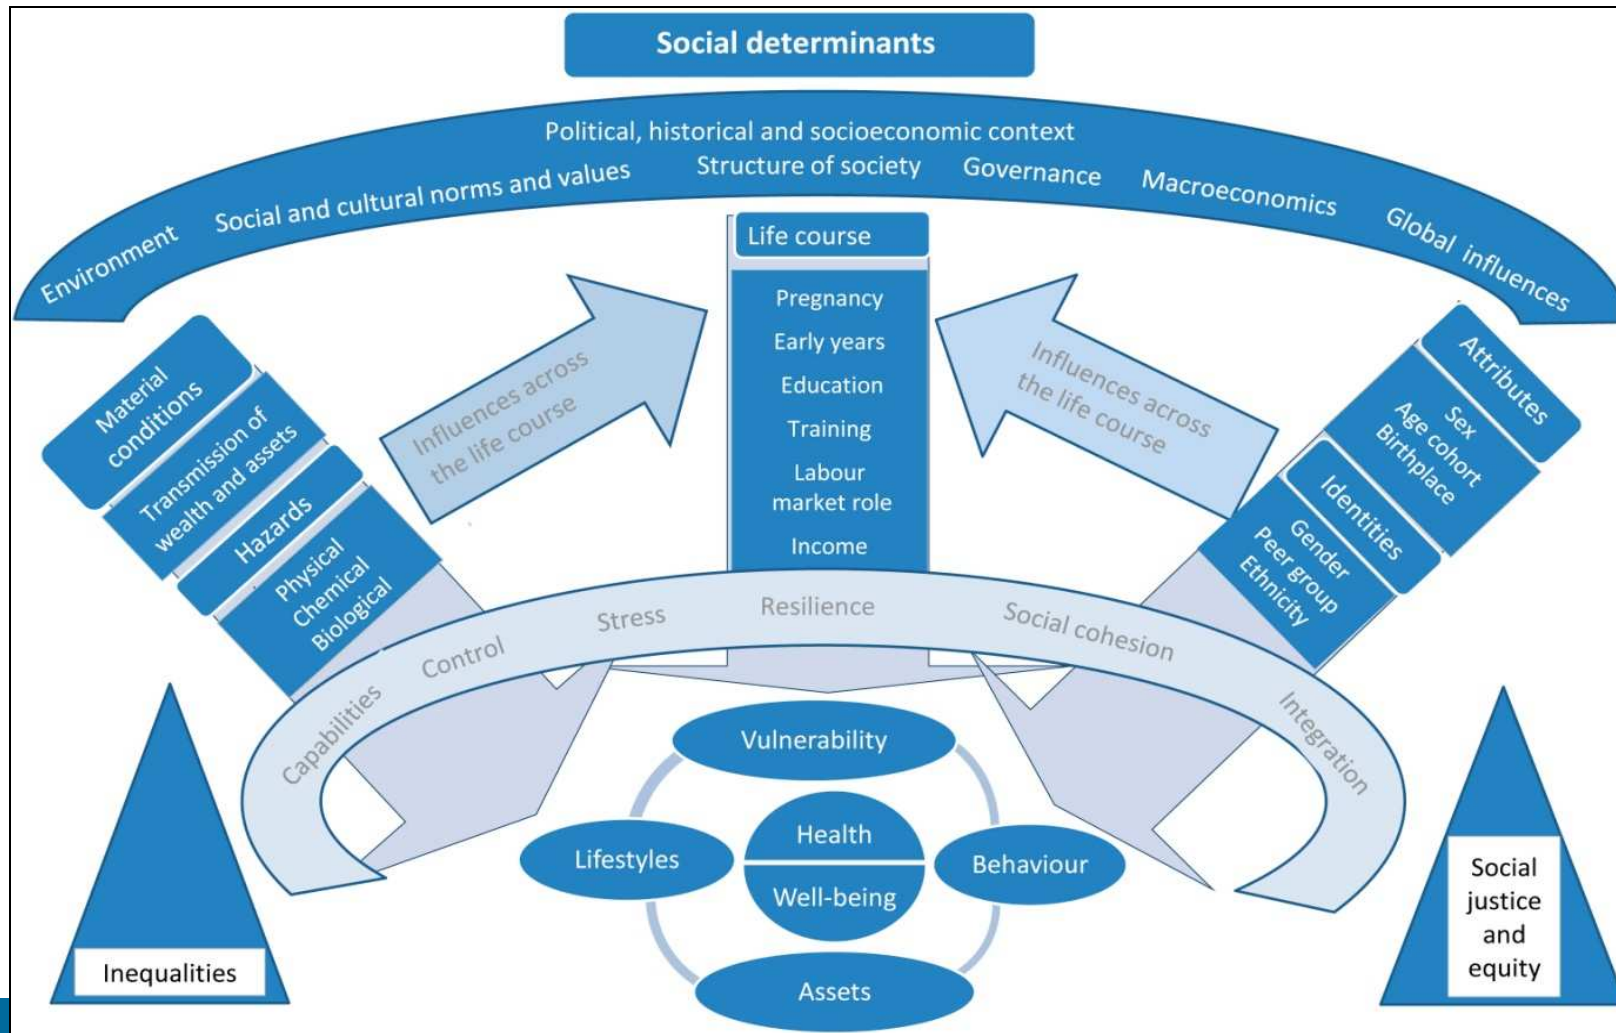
Social determinants

Political, historical and socioeconomic context

Environment Social and cultural norms and values Structure of society Governance Macroeconomics Global influences

Material conditions

Transmission of wealth and assets

Hazards

Physical Chemical Biological

Influences across the life course

Life course

Pregnancy

Early years

Education

Training

Labour market role

Income

Influences across the life course

Attributes

Sex Age cohort Birthplace

Identities

Gender Peer group Ethnicity

Capabilities Control Stress Resilience Social cohesion Integration

Vulnerability

Lifestyles

Health

Well-being

Behaviour

Assets

Inequalities

Social justice and equity